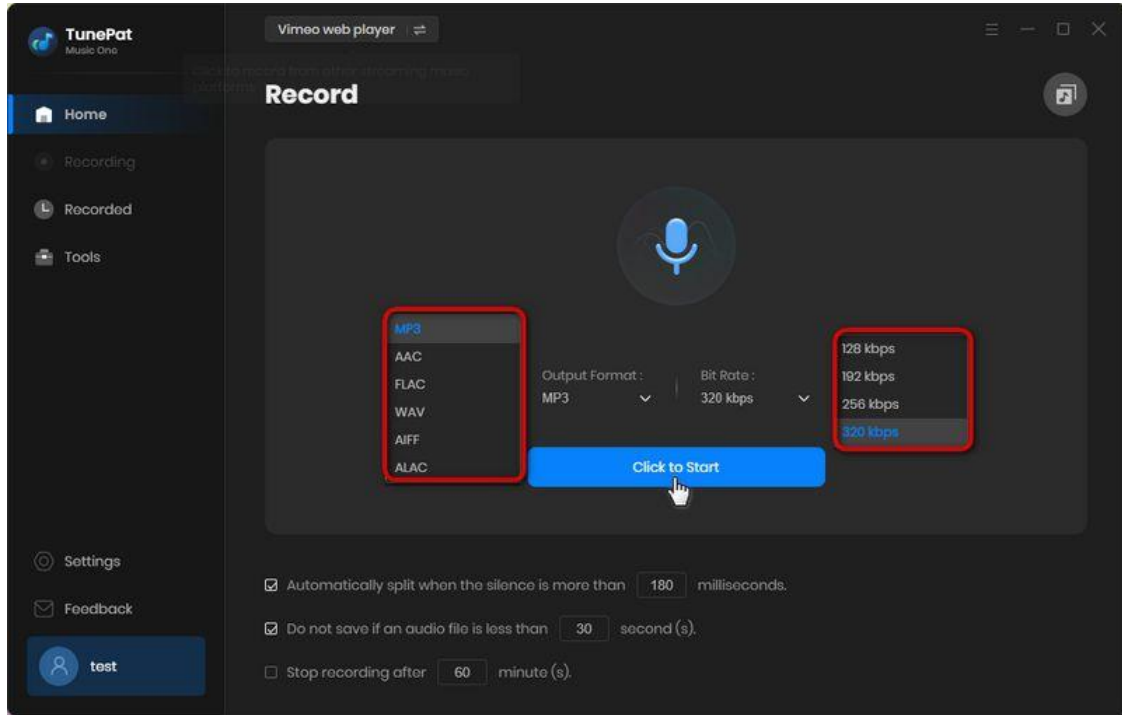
TunePat
Music One

Home
Recording
Recorded
Tools

Settings
Feedback
test

Vimeo web player ⇌

Click to record from other streaming music platforms

Record

MP3
AAC
FLAC
WAV
AIFF
ALAC

Output Format :
MP3

Bit Rate :
320 kbps

128 kbps
192 kbps
256 kbps
320 kbps

Click to Start

☑ Automatically split when the silence is more than 180 milliseconds.

☑ Do not save if an audio file is less than 30 second (s).

☐ Stop recording after 60 minute (s).